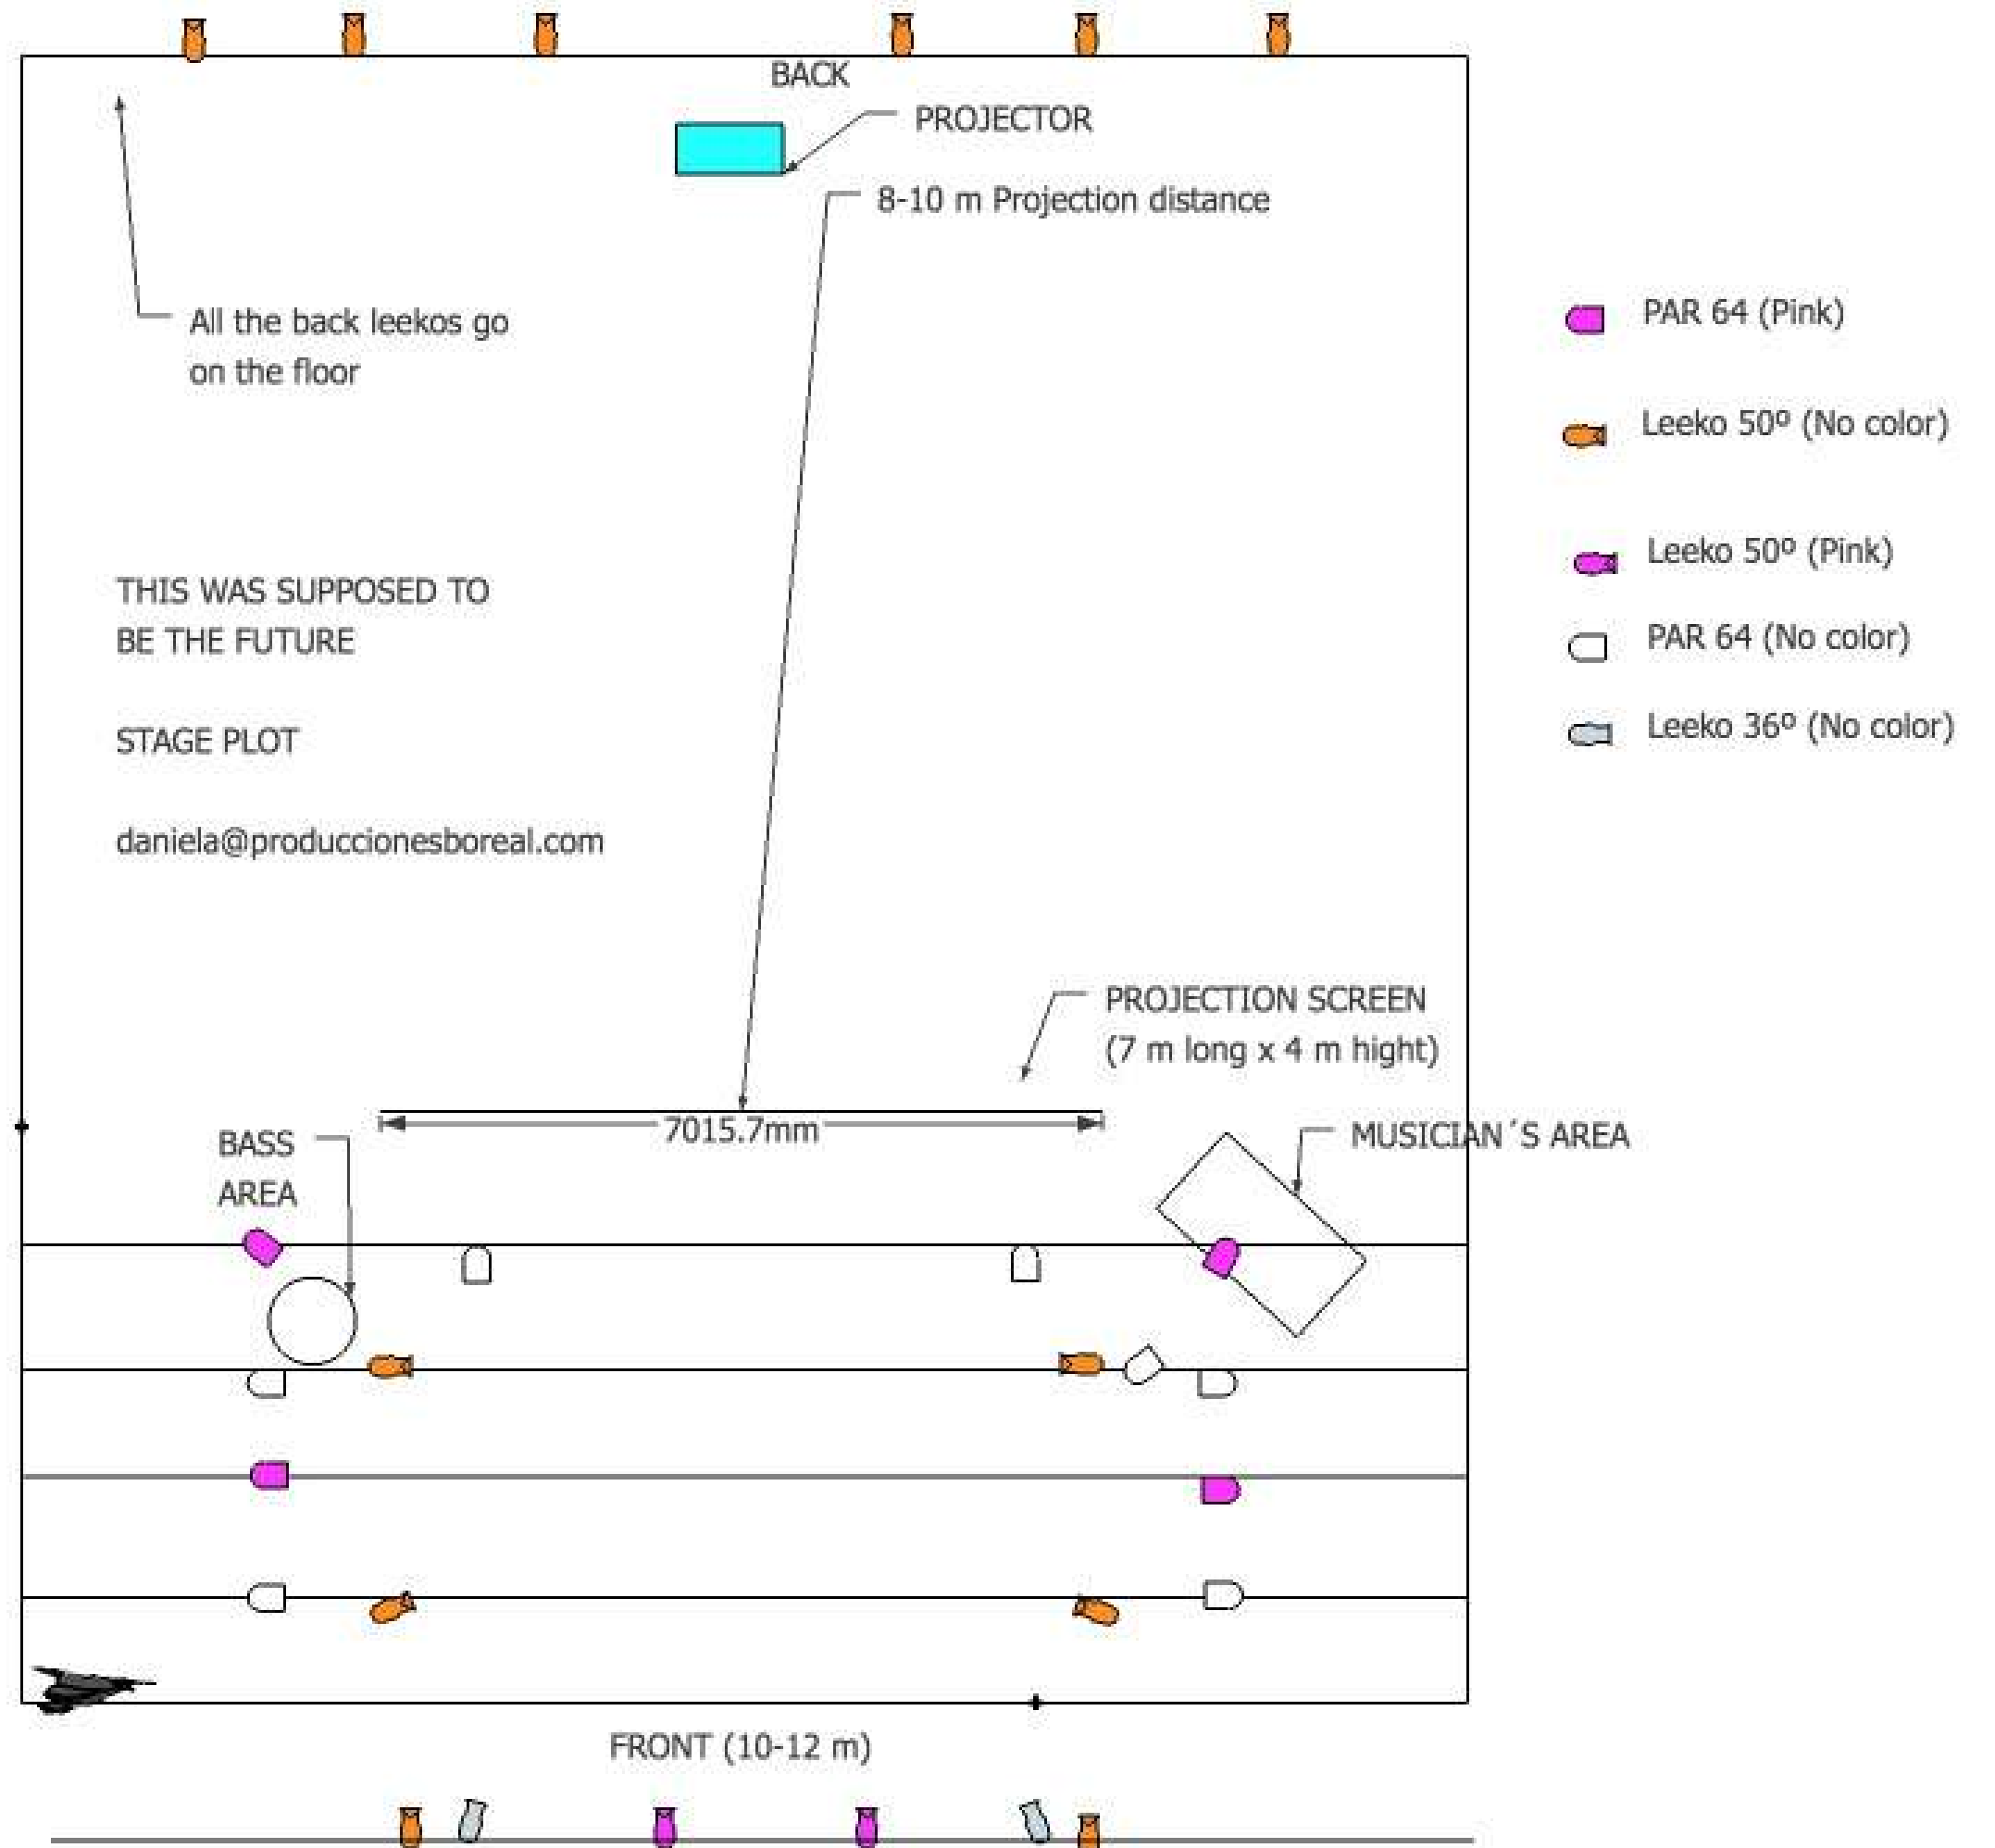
BACK

PROJECTOR

8-10 m Projection distance

All the back leekos go on the floor

PAR 64 (Pink)

Leeko 50º (No color)

Leeko 50º (Pink)

PAR 64 (No color)

Leeko 36º (No color)

THIS WAS SUPPOSED TO BE THE FUTURE

STAGE PLOT

daniela@produccionesboreal.com

PROJECTION SCREEN (7 m long x 4 m hight)

7015.7mm

BASS AREA

MUSICIAN´S AREA

FRONT (10-12 m)